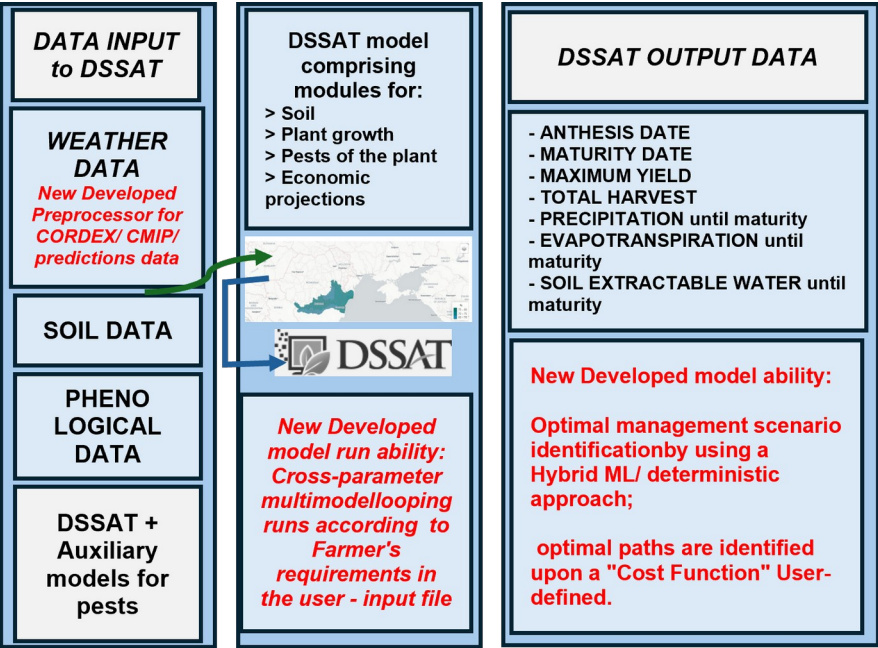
DATA INPUT to DSSAT

WEATHER DATA
New Developed Preprocessor for CORDEX/ CMIP/ predictions data

SOIL DATA

PHENO LOGICAL DATA

DSSAT + Auxiliary models for pests

DSSAT model comprising modules for:
> Soil
> Plant growth
> Pests of the plant
> Economic projections

DSSAT

New Developed model run ability: Cross-parameter multimodellooping runs according to Farmer's requirements in the user - input file

DSSAT OUTPUT DATA

- ANTHESIS DATE
- MATURITY DATE
- MAXIMUM YIELD
- TOTAL HARVEST
- PRECIPITATION until maturity
- EVAPOTRANSPIRATION until maturity
- SOIL EXTRACTABLE WATER until maturity

New Developed model ability:

Optimal management scenario identificationby using a Hybrid ML/ deterministic approach;

optimal paths are identified upon a "Cost Function" User-defined.